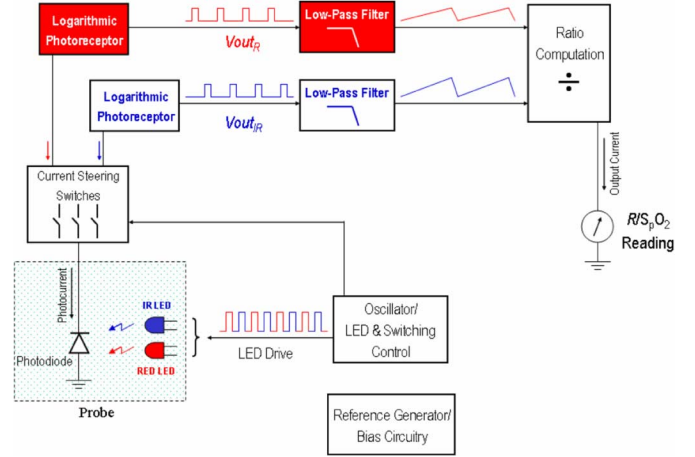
Logarithmic Photoreceptor

$Vout_R$

Low-Pass Filter

Ratio Computation

$\div$

Logarithmic Photoreceptor

$Vout_{IR}$

Low-Pass Filter

Output Current

$R/S_pO_2$ Reading

Current Steering Switches

Photocurrent

IR LED

RED LED

Photodiode

Probe

LED Drive

Oscillator/ LED & Switching Control

Reference Generator/ Bias Circuitry